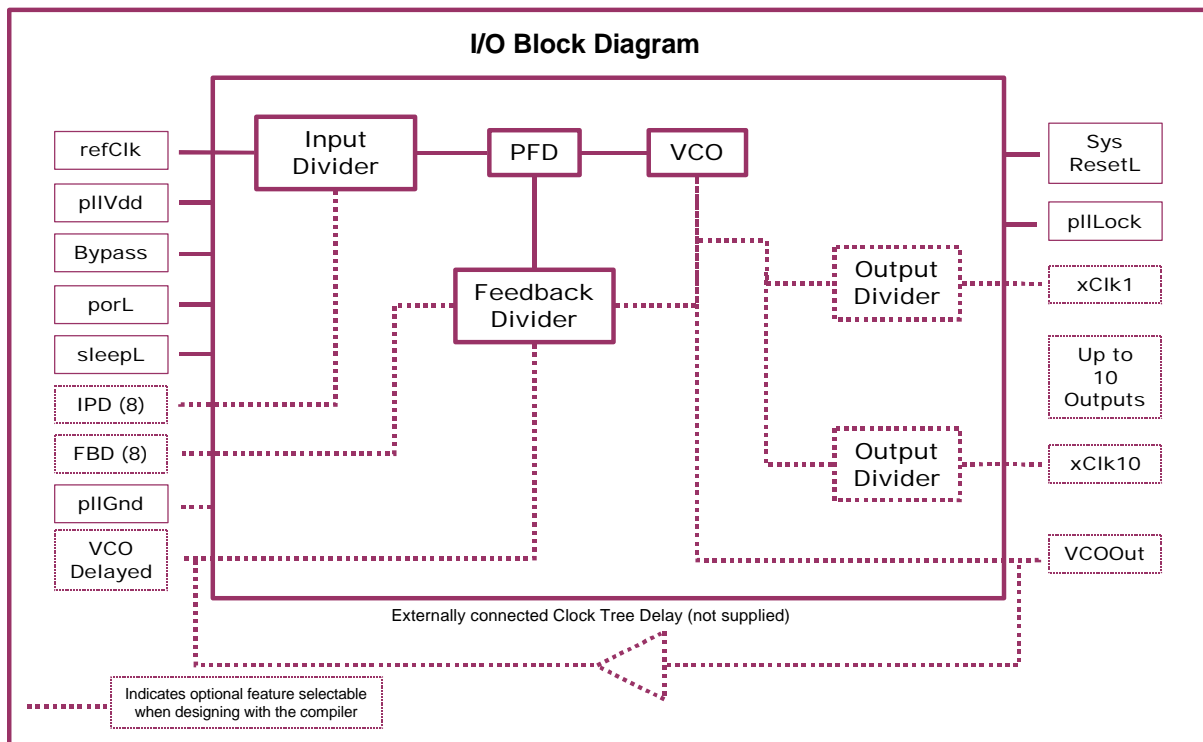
I/O Block Diagram

refClk
pllVdd
Bypass
porL
sleepL
IPD (8)
FBD (8)
pllGnd
VCO Delayed

Input Divider
PFD
VCO
Feedback Divider
Output Divider
Output Divider

Sys ResetL
pllLock
xClk1
Up to 10 Outputs
xClk10
VCOOut

Externally connected Clock Tree Delay (not supplied)

Indicates optional feature selectable when designing with the compiler